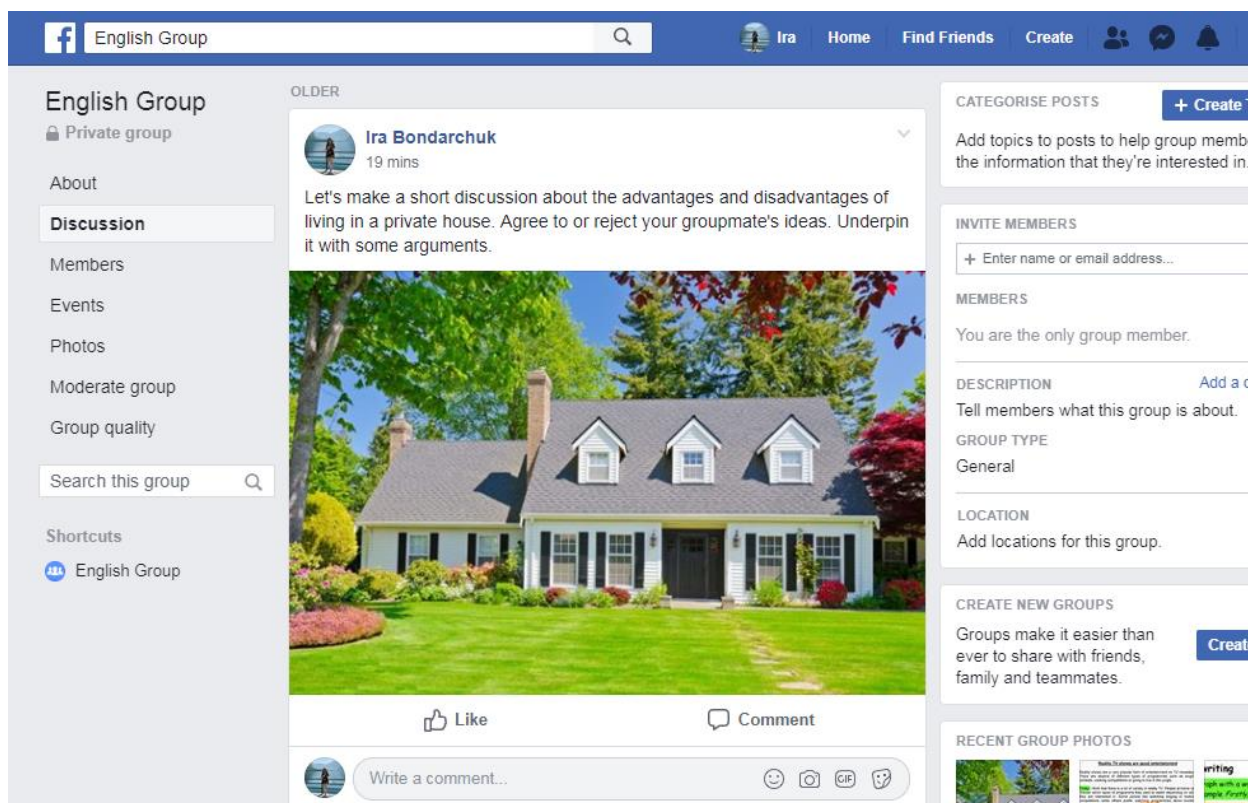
f English Group

Ira Home Find Friends Create

English Group
Private group

About
Discussion
Members
Events
Photos
Moderate group
Group quality

Search this group

Shortcuts
English Group

OLDER

Ira Bondarchuk
19 mins

Let's make a short discussion about the advantages and disadvantages of living in a private house. Agree to or reject your groupmate's ideas. Underpin it with some arguments.

Like Comment

Write a comment...

GIF

CATEGORISE POSTS + Create

Add topics to posts to help group memb the information that they're interested in.

INVITE MEMBERS
+ Enter name or email address...

MEMBERS
You are the only group member.

DESCRIPTION Add a
Tell members what this group is about.

GROUP TYPE
General

LOCATION
Add locations for this group.

CREATE NEW GROUPS
Groups make it easier than ever to share with friends, family and teammates.
Creat

RECENT GROUP PHOTOS
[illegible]